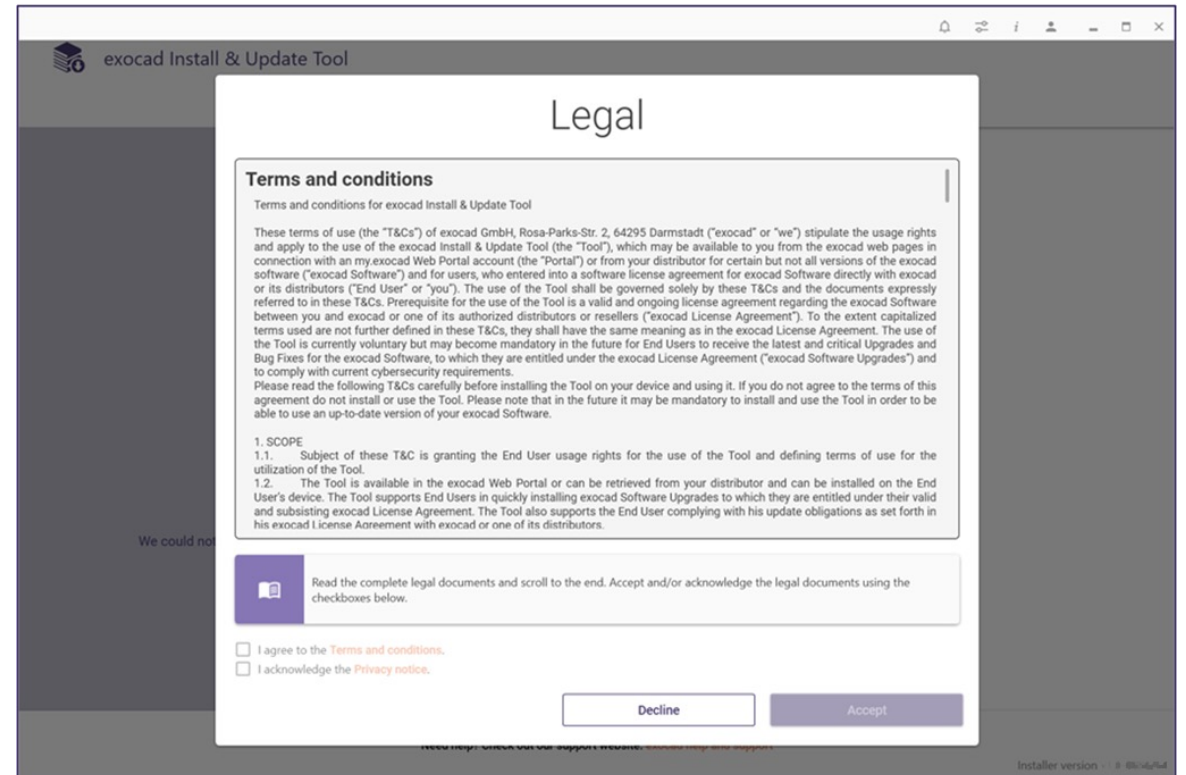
exocad Install & Update Tool

Legal

Terms and conditions

Terms and conditions for exocad Install & Update Tool

These terms of use (the "T&Cs") of exocad GmbH, Rosa-Parks-Str. 2, 64295 Darmstadt ("exocad" or "we") stipulate the usage rights and apply to the use of the exocad Install & Update Tool (the "Tool"), which may be available to you from the exocad web pages in connection with an my.exocad Web Portal account (the "Portal") or from your distributor for certain but not all versions of the exocad software ("exocad Software") and for users, who entered into a software license agreement for exocad Software directly with exocad or its distributors ("End User" or "you"). The use of the Tool shall be governed solely by these T&Cs and the documents expressly referred to in these T&Cs. Prerequisite for the use of the Tool is a valid and ongoing license agreement regarding the exocad Software between you and exocad or one of its authorized distributors or resellers ("exocad License Agreement"). To the extent capitalized terms used are not further defined in these T&Cs, they shall have the same meaning as in the exocad License Agreement. The use of the Tool is currently voluntary but may become mandatory in the future for End Users to receive the latest and critical Upgrades and Bug Fixes for the exocad Software, to which they are entitled under the exocad License Agreement ("exocad Software Upgrades") and to comply with current cybersecurity requirements.
Please read the following T&Cs carefully before installing the Tool on your device and using it. If you do not agree to the terms of this agreement do not install or use the Tool. Please note that in the future it may be mandatory to install and use the Tool in order to be able to use an up-to-date version of your exocad Software.

1. SCOPE
1.1. Subject of these T&C is granting the End User usage rights for the use of the Tool and defining terms of use for the utilization of the Tool.
1.2. The Tool is available in the exocad Web Portal or can be retrieved from your distributor and can be installed on the End User's device. The Tool supports End Users in quickly installing exocad Software Upgrades to which they are entitled under their valid and subsisting exocad License Agreement. The Tool also supports the End User complying with his update obligations as set forth in his exocad License Agreement with exocad or one of its distributors.

We could not

Read the complete legal documents and scroll to the end. Accept and/or acknowledge the legal documents using the checkboxes below.

I agree to the Terms and conditions.
I acknowledge the Privacy notice.

Decline
Accept

Need help? Check out our support website: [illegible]

Installer version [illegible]